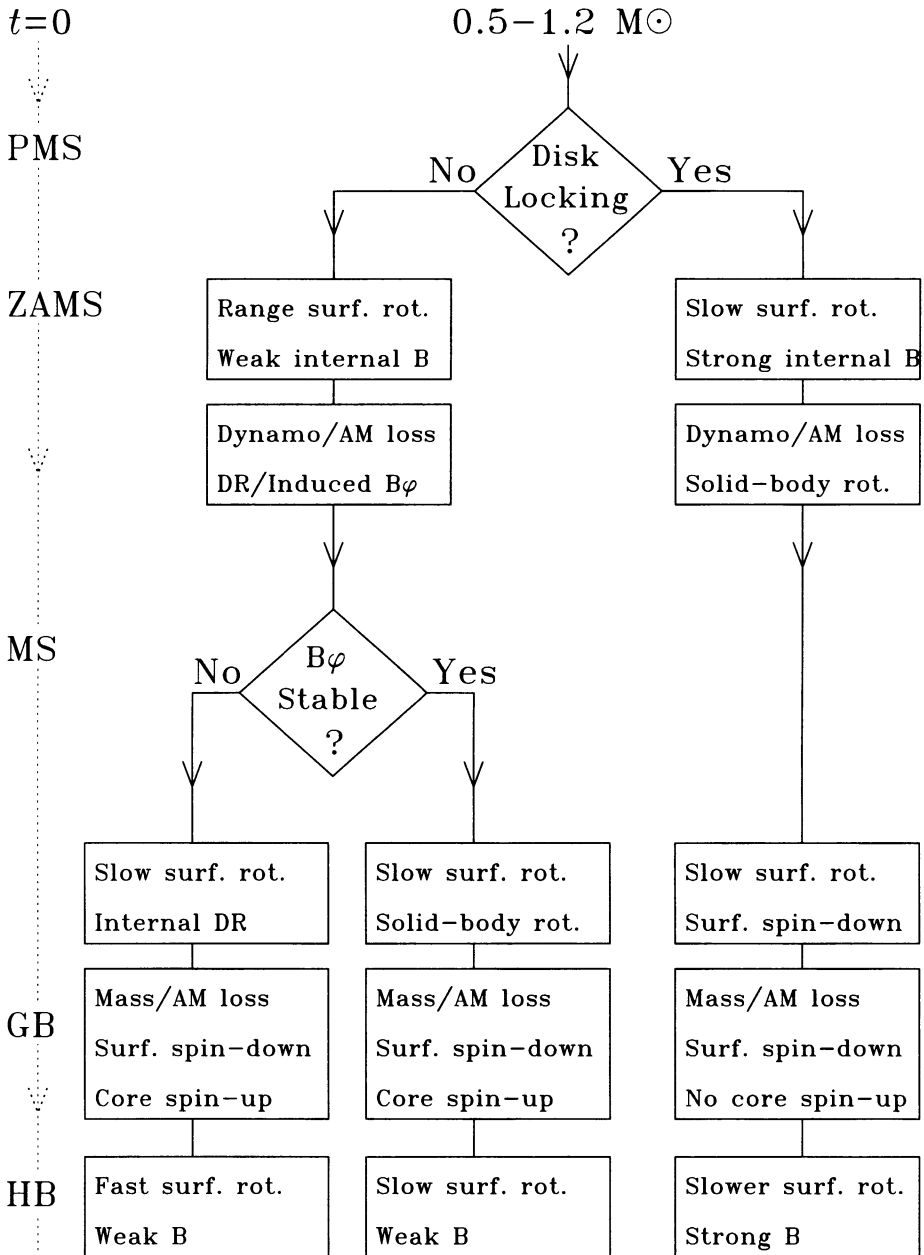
$t$=0

0.5−1.2 M$\odot$

PMS

Disk Locking ?

No

Yes

ZAMS

Range surf. rot.
Weak internal B

Slow surf. rot.
Strong internal B

Dynamo/AM loss
DR/Induced B$\varphi$

Dynamo/AM loss
Solid−body rot.

MS

B$\varphi$ Stable ?

No

Yes

Slow surf. rot.
Internal DR

Slow surf. rot.
Solid−body rot.

Slow surf. rot.
Surf. spin−down

GB

Mass/AM loss
Surf. spin−down
Core spin−up

Mass/AM loss
Surf. spin−down
Core spin−up

Mass/AM loss
Surf. spin−down
No core spin−up

HB

Fast surf. rot.
Weak B

Slow surf. rot.
Weak B

Slower surf. rot.
Strong B